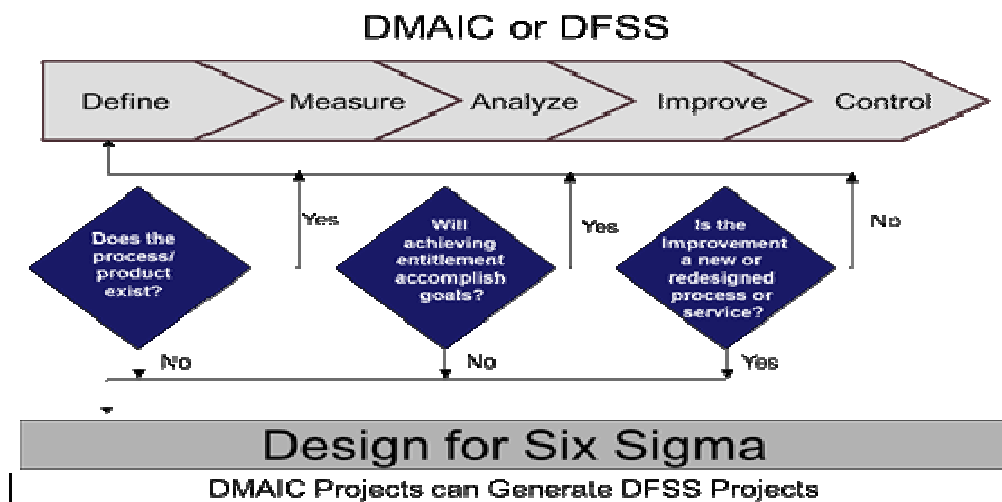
DMAIC or DFSS

Define

Measure

Analyze

Improve

Control

Does the process/ product exist?

Yes

No

Will achieving entitlement accomplish goals?

Yes

No

Is the improvement a new or redesigned process or service?

No

Yes

Design for Six Sigma

DMAIC Projects can Generate DFSS Projects